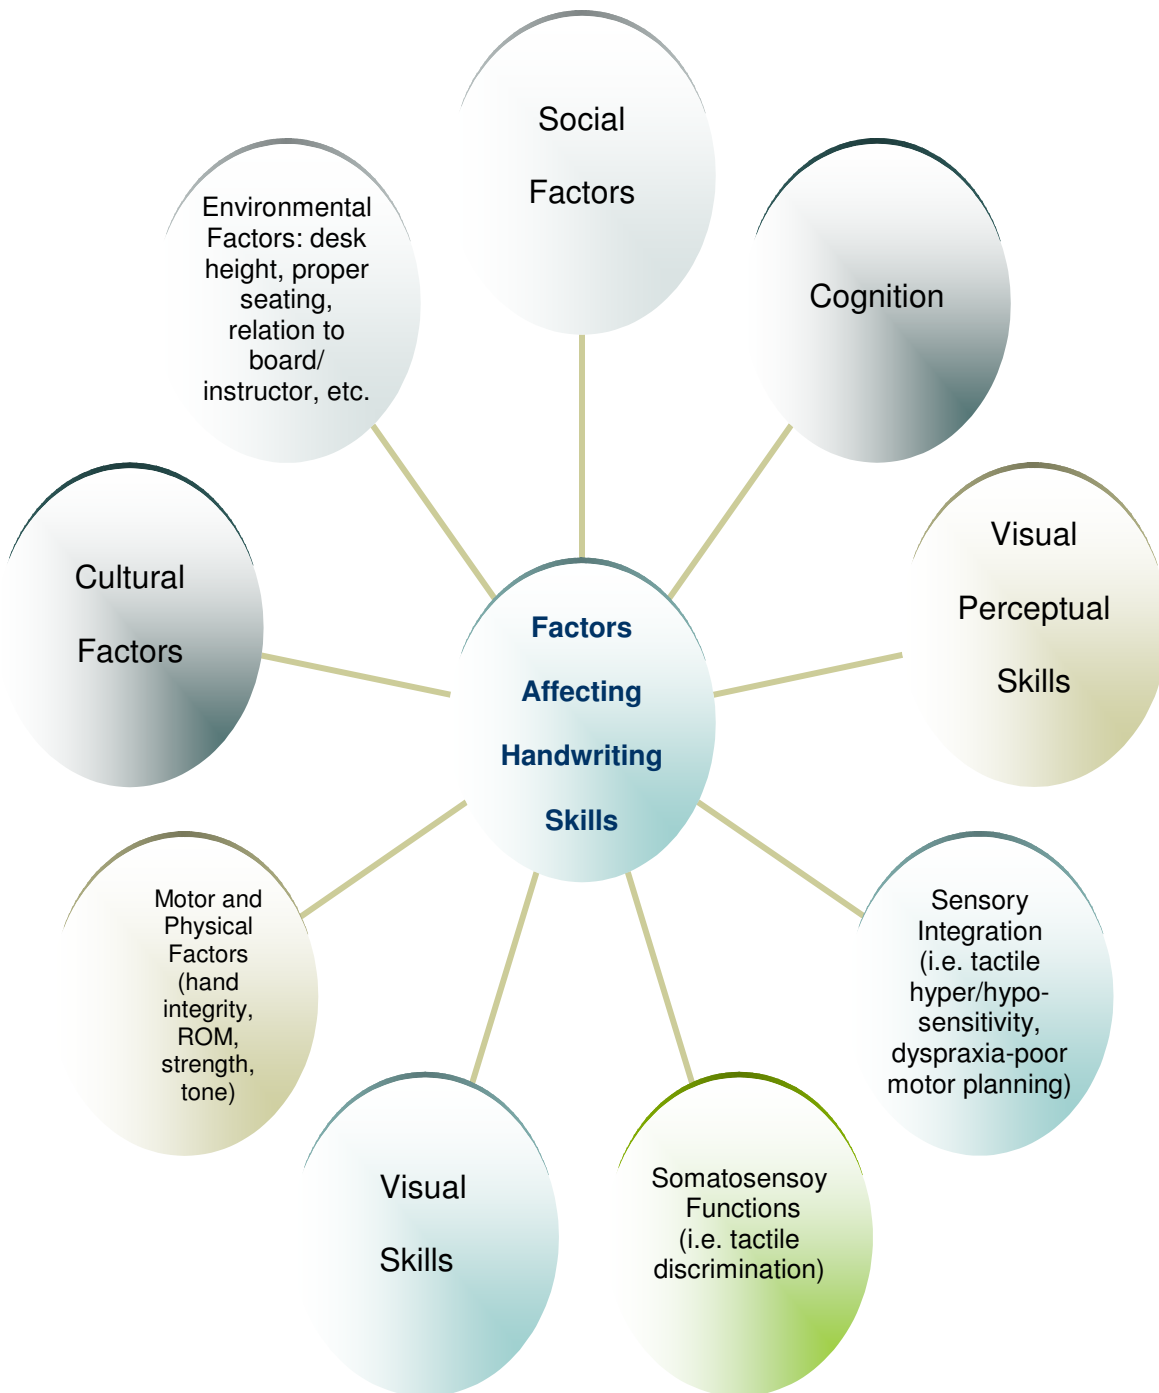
Social Factors

Environmental Factors: desk height, proper seating, relation to board/ instructor, etc.

Cognition

Cultural Factors

Factors Affecting Handwriting Skills

Visual Perceptual Skills

Motor and Physical Factors (hand integrity, ROM, strength, tone)

Sensory Integration (i.e. tactile hyper/hypo-sensitivity, dyspraxia-poor motor planning)

Visual Skills

Somatosensoy Functions (i.e. tactile discrimination)